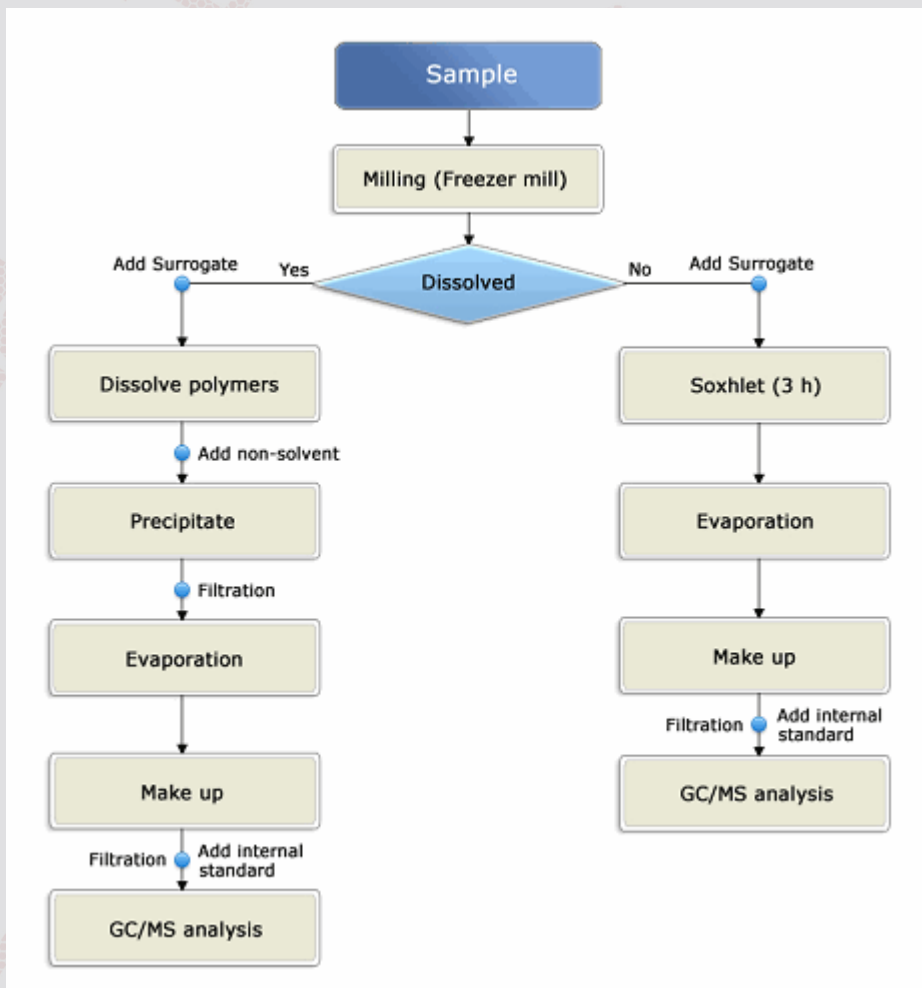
Sample

Milling (Freezer mill)

Add Surrogate

Yes

Dissolved

No

Add Surrogate

Dissolve polymers

Add non-solvent

Precipitate

Filtration

Evaporation

Make up

Filtration

Add internal standard

GC/MS analysis

Soxhlet (3 h)

Evaporation

Make up

Filtration

Add internal standard

GC/MS analysis